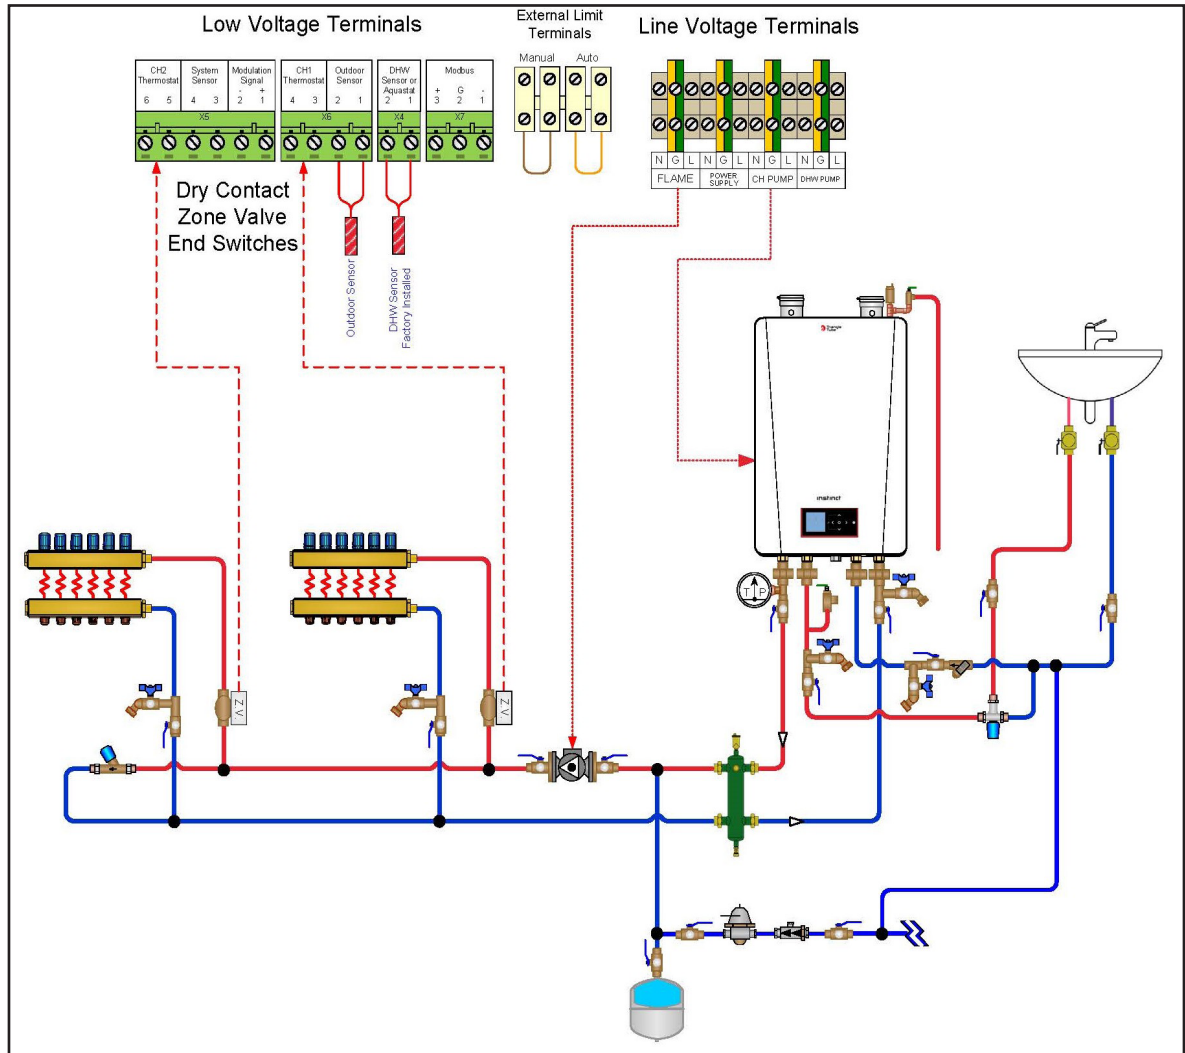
Low Voltage Terminals

External Limit Terminals

Line Voltage Terminals

CH2 Thermostat
6 5

System Sensor
4 3

Modulation Signal
- +
2 1

X5

CH1 Thermostat
4 3

Outdoor Sensor
2 1

X6

DHW Sensor or Aquastat
2 1

X4

Modbus
+ G -
3 2 1

X7

Manual

Auto

| N | G | L | N | G | L | N | G | L | N | G | L |
|---|---|---|---|---|---|---|---|---|---|---|---|
| FLAME | | | POWER SUPPLY | | | CH PUMP | | | DHW PUMP | | |

Dry Contact Zone Valve End Switches

Outdoor Sensor

DHW Sensor Factory Installed

instinct

T P

ZV

ZV